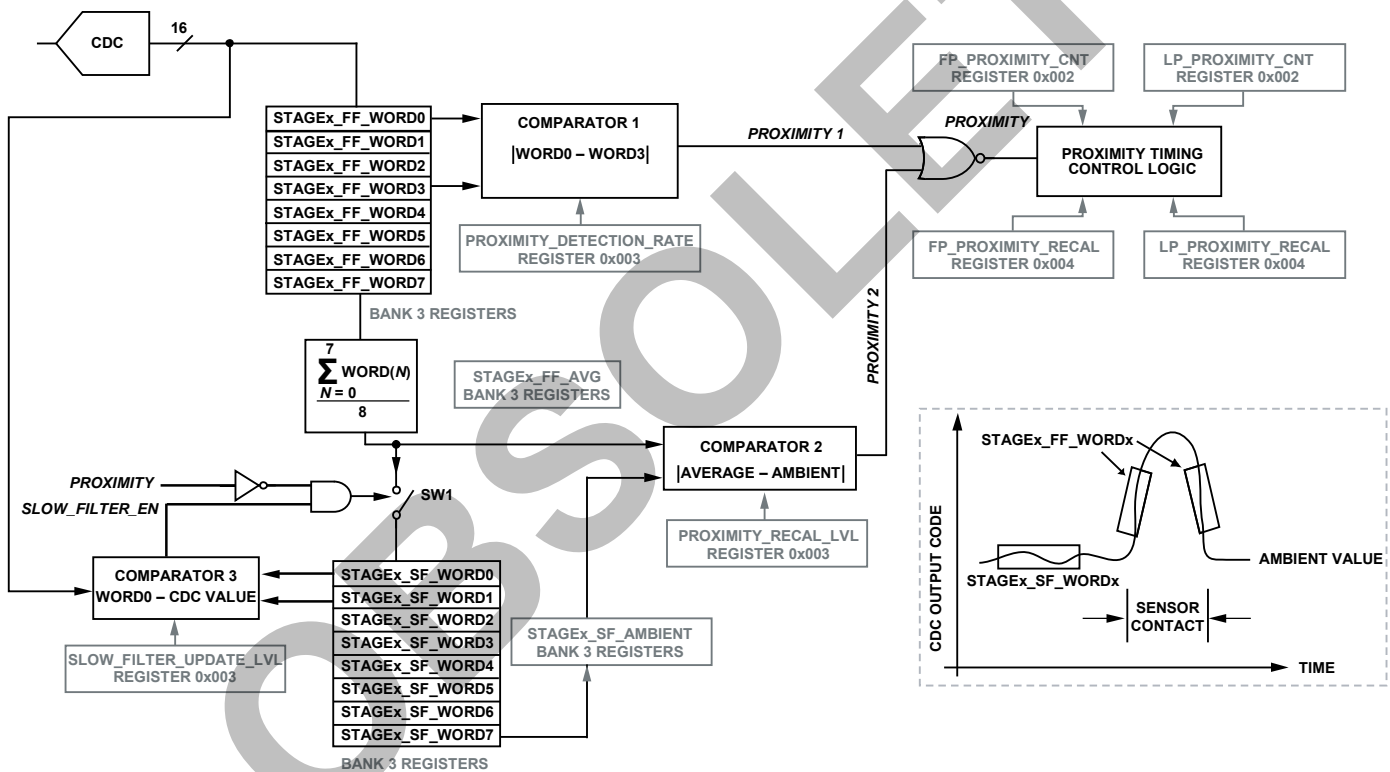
CDC

16

STAGEx_FF_WORD0
STAGEx_FF_WORD1
STAGEx_FF_WORD2
STAGEx_FF_WORD3
STAGEx_FF_WORD4
STAGEx_FF_WORD5
STAGEx_FF_WORD6
STAGEx_FF_WORD7

BANK 3 REGISTERS

COMPARATOR 1
|WORD0 – WORD3|

PROXIMITY_DETECTION_RATE
REGISTER 0x003

PROXIMITY 1

PROXIMITY

FP_PROXIMITY_CNT
REGISTER 0x002

LP_PROXIMITY_CNT
REGISTER 0x002

PROXIMITY TIMING
CONTROL LOGIC

FP_PROXIMITY_RECAL
REGISTER 0x004

LP_PROXIMITY_RECAL
REGISTER 0x004

PROXIMITY 2

$\frac{\sum_{N=0}^{7} WORD(N)}{8}$

STAGEx_FF_AVG
BANK 3 REGISTERS

COMPARATOR 2
|AVERAGE – AMBIENT|

PROXIMITY_RECAL_LVL
REGISTER 0x003

PROXIMITY

SLOW_FILTER_EN

SW1

COMPARATOR 3
WORD0 – CDC VALUE

SLOW_FILTER_UPDATE_LVL
REGISTER 0x003

STAGEx_SF_WORD0
STAGEx_SF_WORD1
STAGEx_SF_WORD2
STAGEx_SF_WORD3
STAGEx_SF_WORD4
STAGEx_SF_WORD5
STAGEx_SF_WORD6
STAGEx_SF_WORD7

BANK 3 REGISTERS

STAGEx_SF_AMBIENT
BANK 3 REGISTERS

STAGEx_FF_WORDx

CDC OUTPUT CODE

AMBIENT VALUE

STAGEx_SF_WORDx

SENSOR
CONTACT

TIME

OBSOLETE